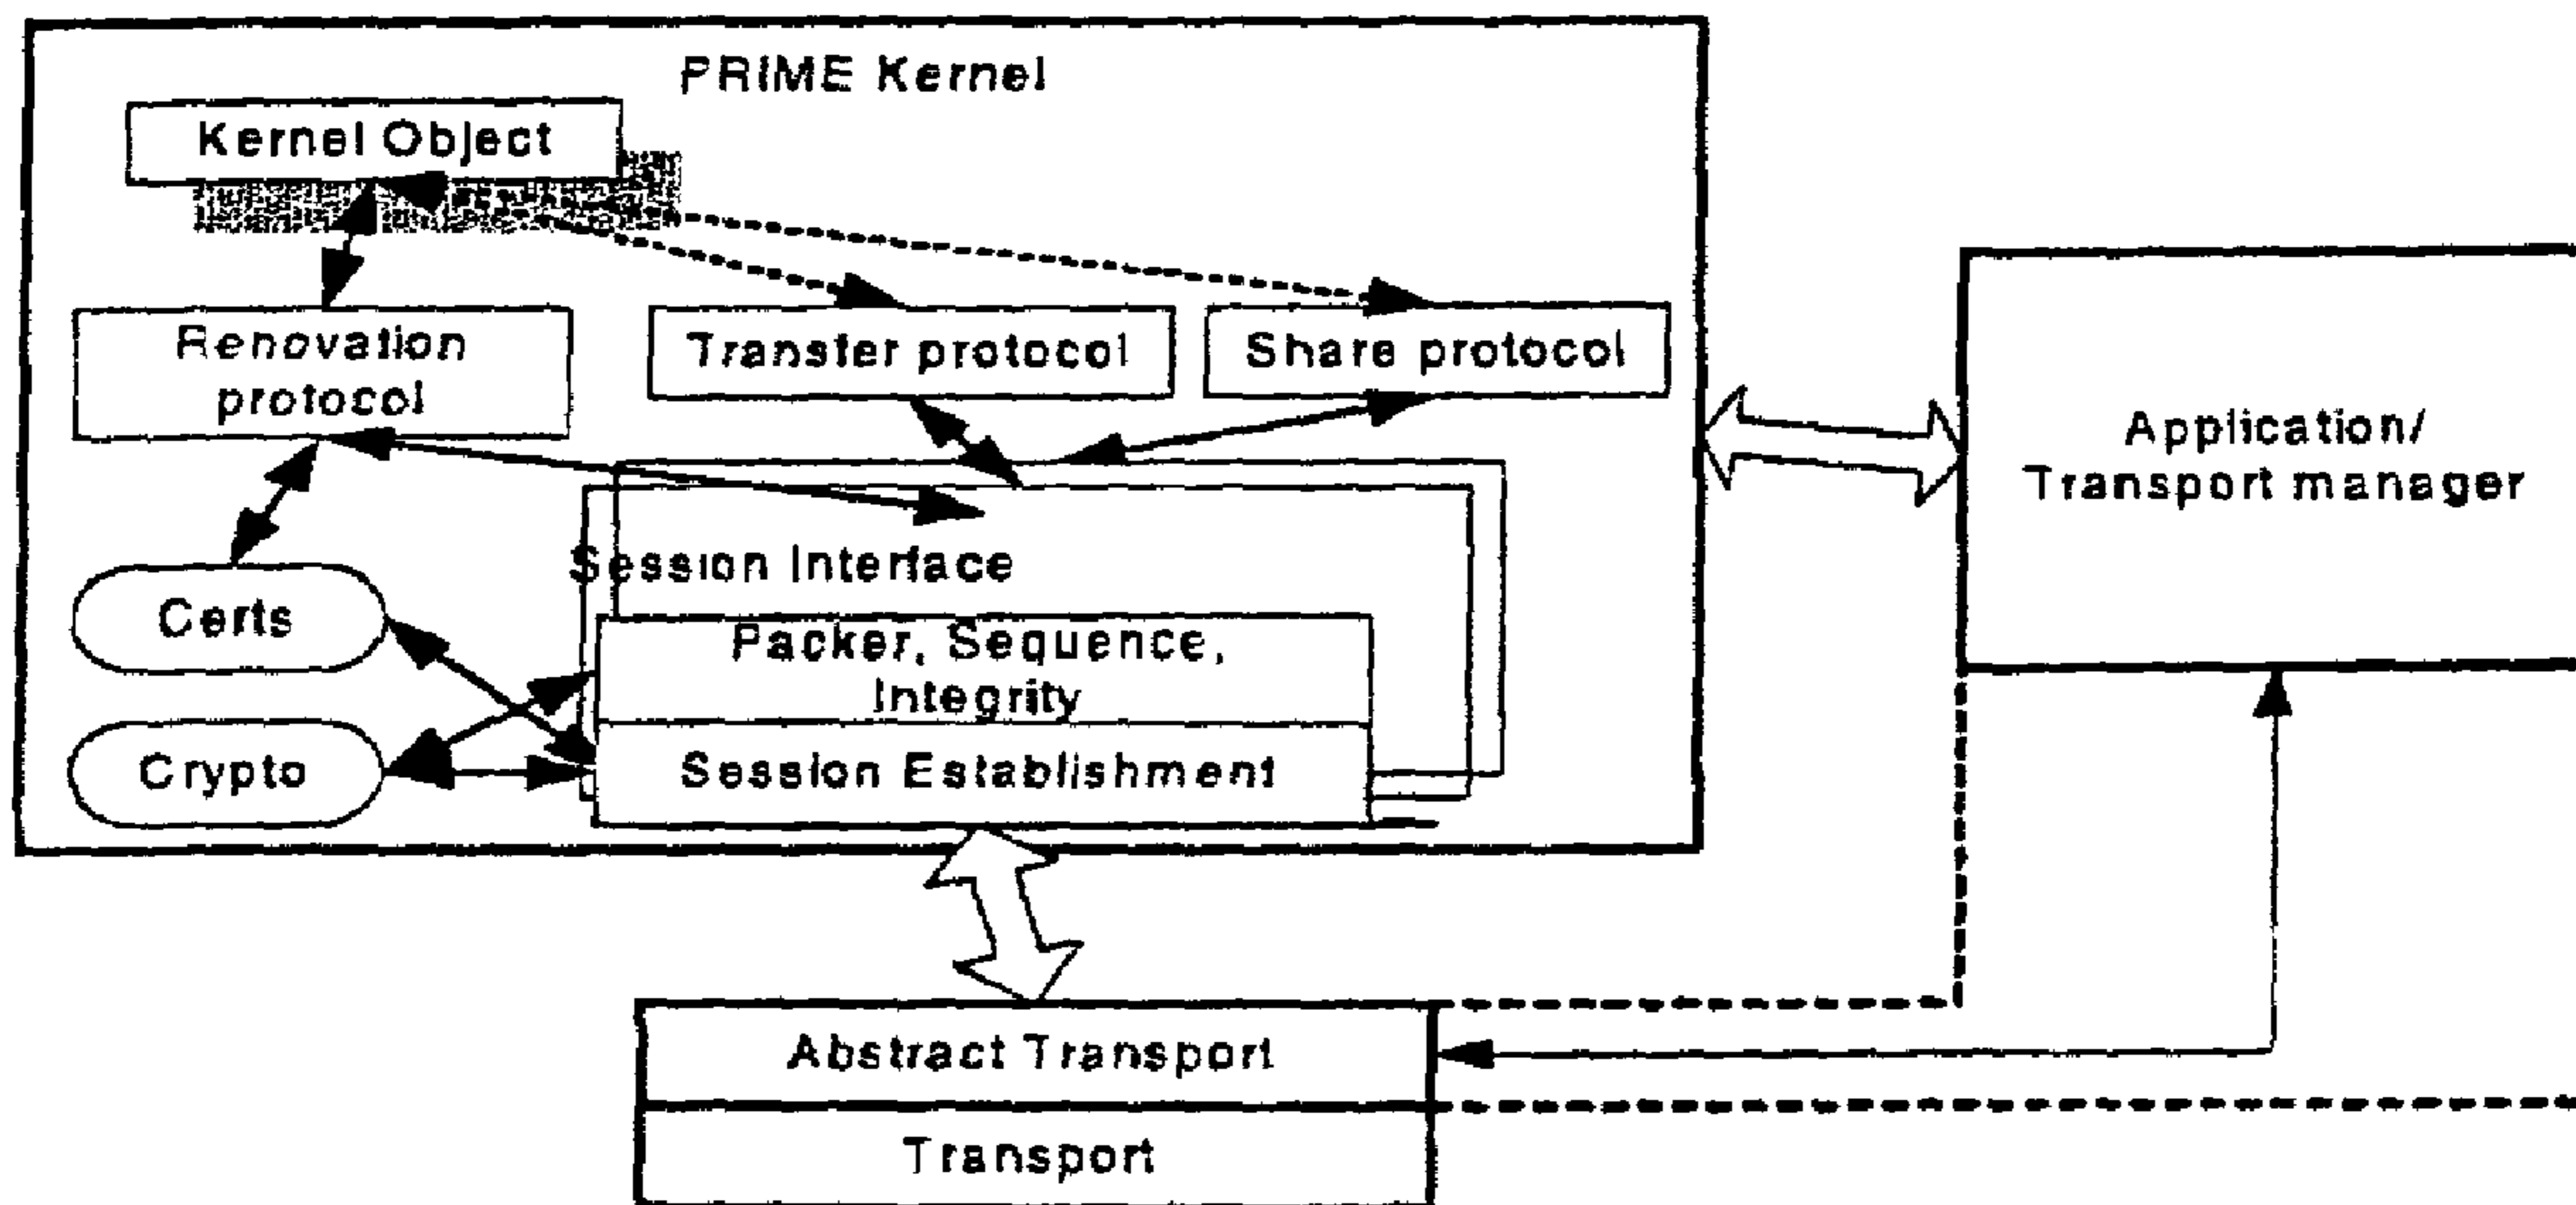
PRIME Kernel

Kernel Object

Renovation protocol

Transfer protocol

Share protocol

Application/ Transport manager

Session Interface

Certs

Packer, Sequence, Integrity

Crypto

Session Establishment

Abstract Transport

Transport